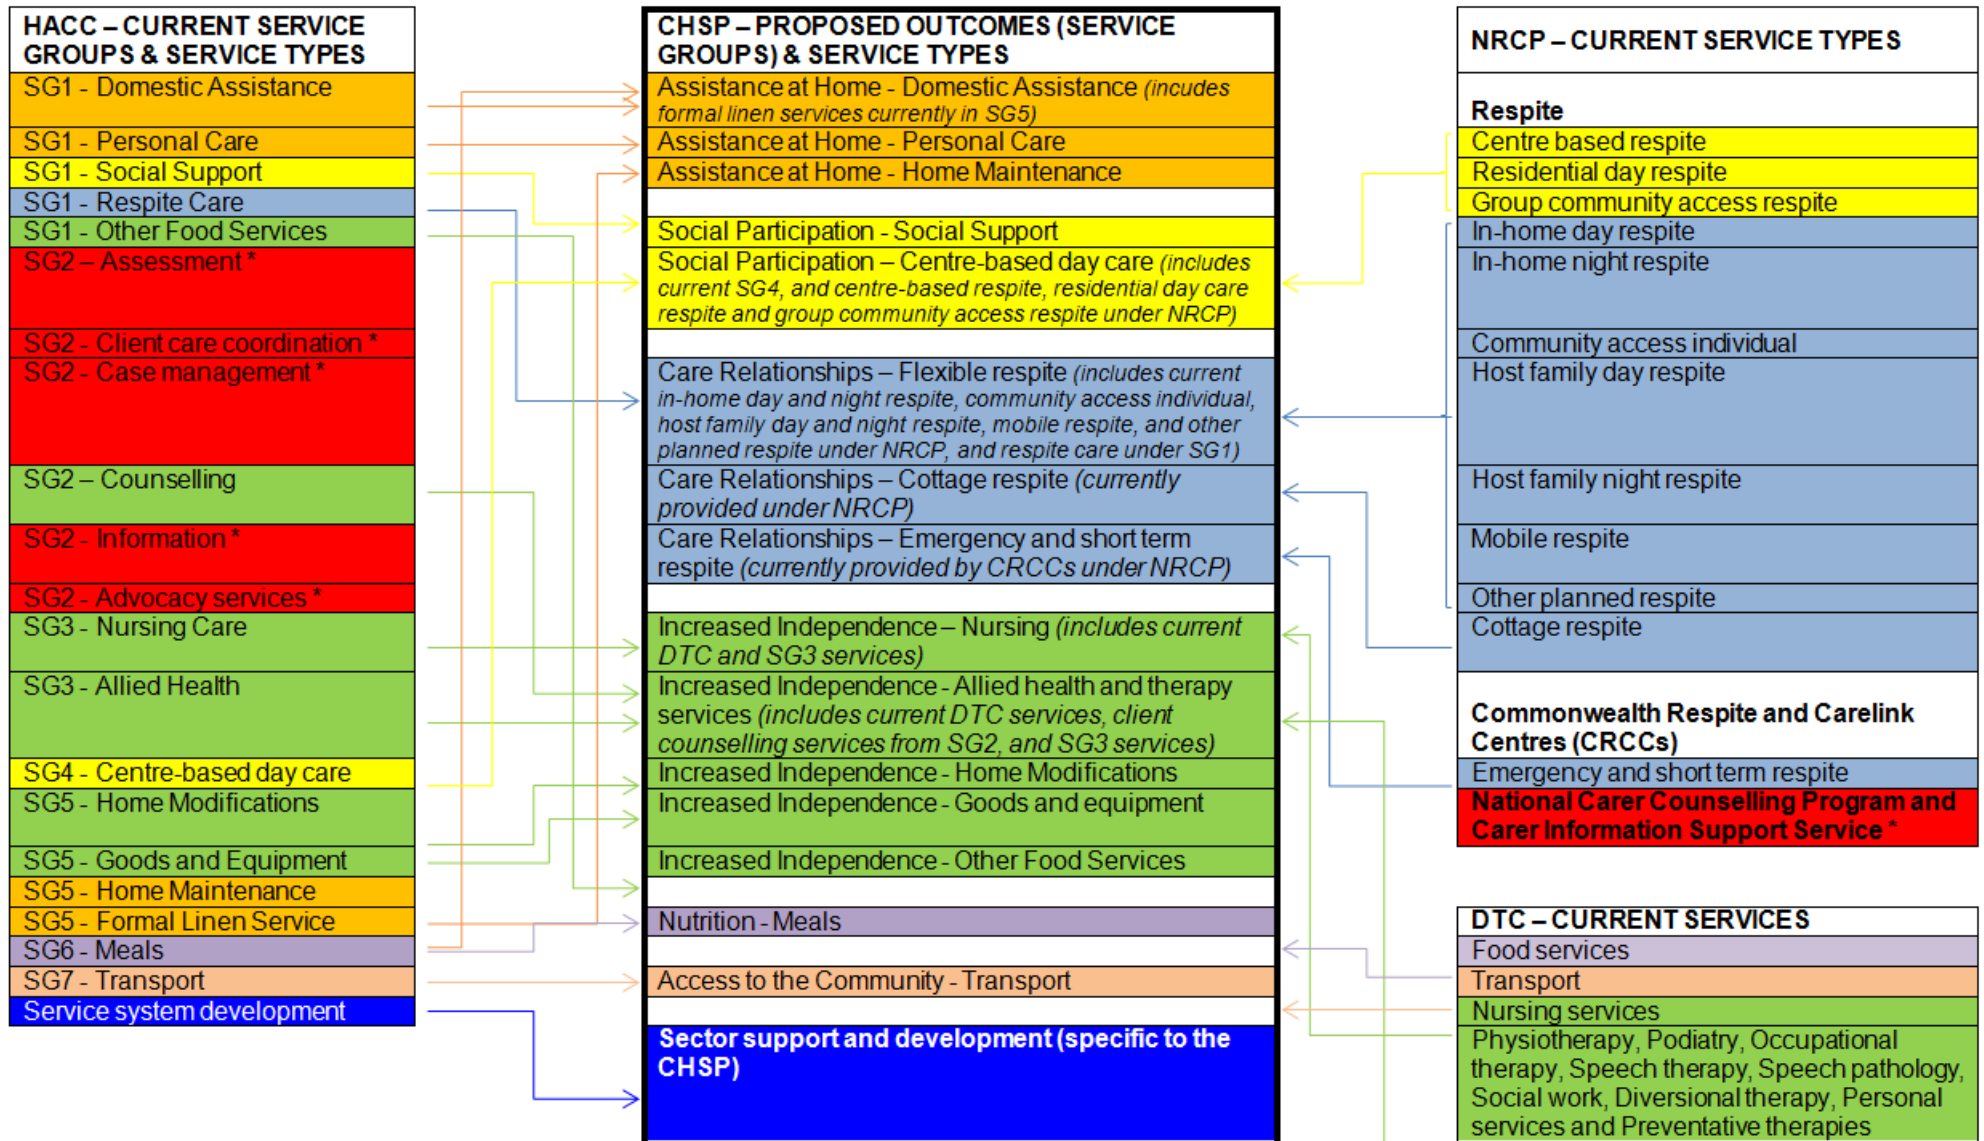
HACC – CURRENT SERVICE GROUPS & SERVICE TYPES

SG1 - Domestic Assistance
SG1 - Personal Care
SG1 - Social Support
SG1 - Respite Care
SG1 - Other Food Services
SG2 – Assessment *
SG2 - Client care coordination *
SG2 - Case management *
SG2 – Counselling
SG2 - Information *
SG2 - Advocacy services *
SG3 - Nursing Care
SG3 - Allied Health
SG4 - Centre-based day care
SG5 - Home Modifications
SG5 - Goods and Equipment
SG5 - Home Maintenance
SG5 - Formal Linen Service
SG6 - Meals
SG7 - Transport
Service system development

CHSP – PROPOSED OUTCOMES (SERVICE GROUPS) & SERVICE TYPES

Assistance at Home - Domestic Assistance (incudes formal linen services currently in SG5)
Assistance at Home - Personal Care
Assistance at Home - Home Maintenance
Social Participation - Social Support
Social Participation – Centre-based day care (includes current SG4, and centre-based respite, residential day care respite and group community access respite under NRCP)
Care Relationships – Flexible respite (includes current in-home day and night respite, community access individual, host family day and night respite, mobile respite, and other planned respite under NRCP, and respite care under SG1)
Care Relationships – Cottage respite (currently provided under NRCP)
Care Relationships – Emergency and short term respite (currently provided by CRCCs under NRCP)
Increased Independence – Nursing (includes current DTC and SG3 services)
Increased Independence - Allied health and therapy services (includes current DTC services, client counselling services from SG2, and SG3 services)
Increased Independence - Home Modifications
Increased Independence - Goods and equipment
Increased Independence - Other Food Services
Nutrition - Meals
Access to the Community - Transport
Sector support and development (specific to the CHSP)

NRCP – CURRENT SERVICE TYPES

Respite
Centre based respite
Residential day respite
Group community access respite
In-home day respite
In-home night respite
Community access individual
Host family day respite
Host family night respite
Mobile respite
Other planned respite
Cottage respite

Commonwealth Respite and Carelink Centres (CRCCs)
Emergency and short term respite
National Carer Counselling Program and Carer Information Support Service *

DTC – CURRENT SERVICES
Food services
Transport
Nursing services
Physiotherapy, Podiatry, Occupational therapy, Speech therapy, Speech pathology, Social work, Diversional therapy, Personal services and Preventative therapies